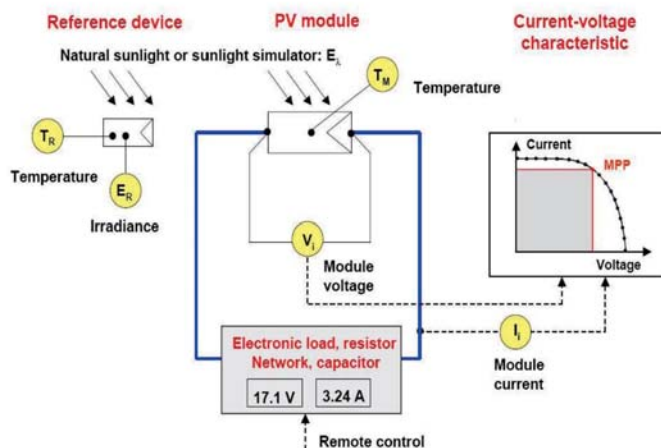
Reference device

PV module

Current-voltage characteristic

Natural sunlight or sunlight simulator: $E_\lambda$

$T_M$

Temperature

$T_R$

Temperature

$E_R$

Irradiance

Current

MPP

Voltage

$V_i$

Module voltage

$I_i$

Module current

Electronic load, resistor Network, capacitor

17.1 V

3.24 A

Remote control